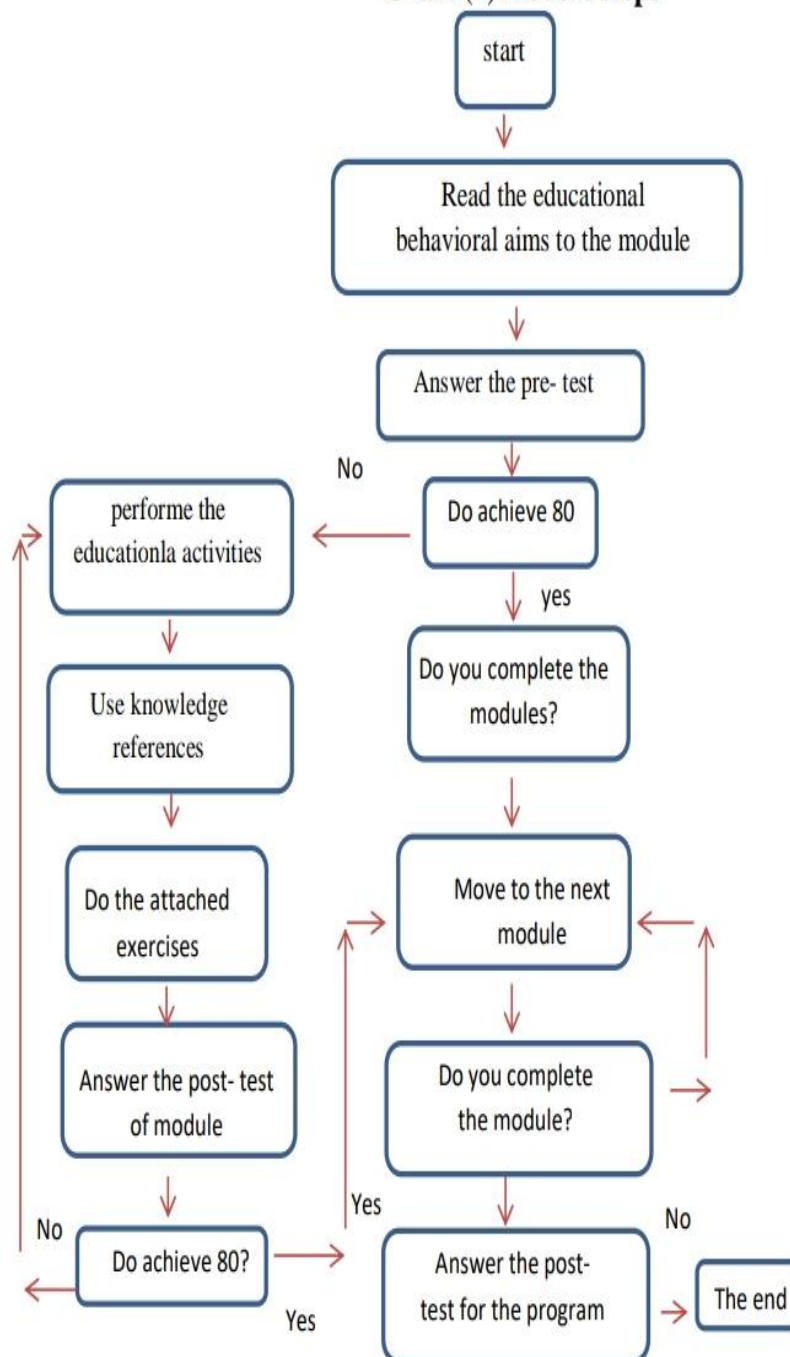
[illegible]

start

Read the educational behavioral aims to the module

Answer the pre- test

No

Do achieve 80

yes

performe the educationla activities

Do you complete the modules?

Use knowledge references

Move to the next module

Do the attached exercises

Do you complete the module?

Answer the post- test of module

Yes

No

No

Do achieve 80?

Answer the post- test for the program

The end

Yes